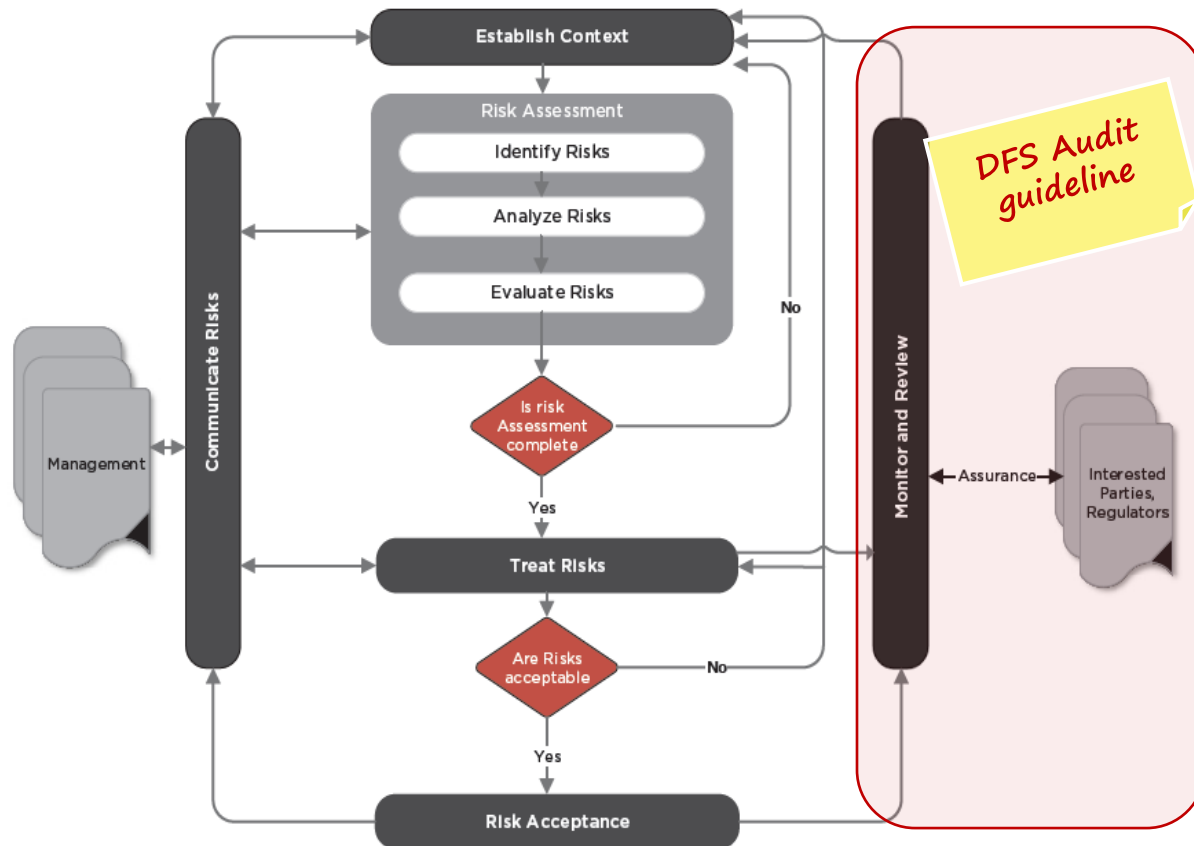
Establish Context

Risk Assessment

Identify Risks

Analyze Risks

Evaluate Risks

No

Is risk Assessment complete

Yes

Treat Risks

Are Risks acceptable

No

Yes

Risk Acceptance

Communicate Risks

Management

Monitor and Review

Assurance

Interested Parties, Regulators

DFS Audit guideline